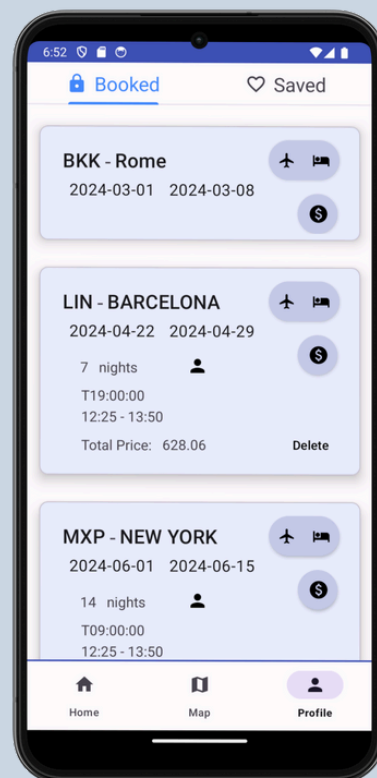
6:52

Booked

Saved

BKK - Rome

2024-03-01 2024-03-08

LIN - BARCELONA

2024-04-22 2024-04-29

7 nights

T19:00:00

12:25 - 13:50

Total Price: 628.06

Delete

MXP - NEW YORK

2024-06-01 2024-06-15

14 nights

T09:00:00

12:25 - 13:50

Home

Map

Profile